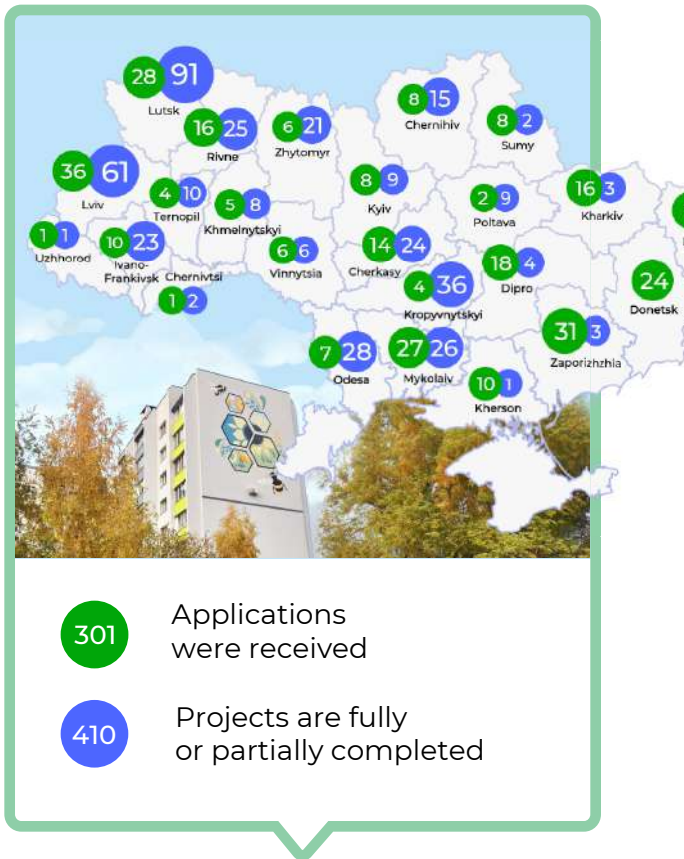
28 91 Lutsk
16 25 Rivne
6 21 Zhytomyr
8 15 Chernihiv
8 2 Sumy
36 61 Lviv
4 10 Ternopil
5 8 Khmelnytskyi
8 9 Kyiv
2 9 Poltava
16 3 Kharkiv
1 1 Uzhhorod
10 23 Ivano-Frankivsk
Chernivtsi
1 2
6 6 Vinnytsia
14 24 Cherkasy
4 36 Kropyvnytskyi
18 4 Dipro
24 Donetsk
7 28 Odesa
27 26 Mykolaiv
31 3 Zaporizhzhia
10 1 Kherson

301 Applications were received

410 Projects are fully or partially completed